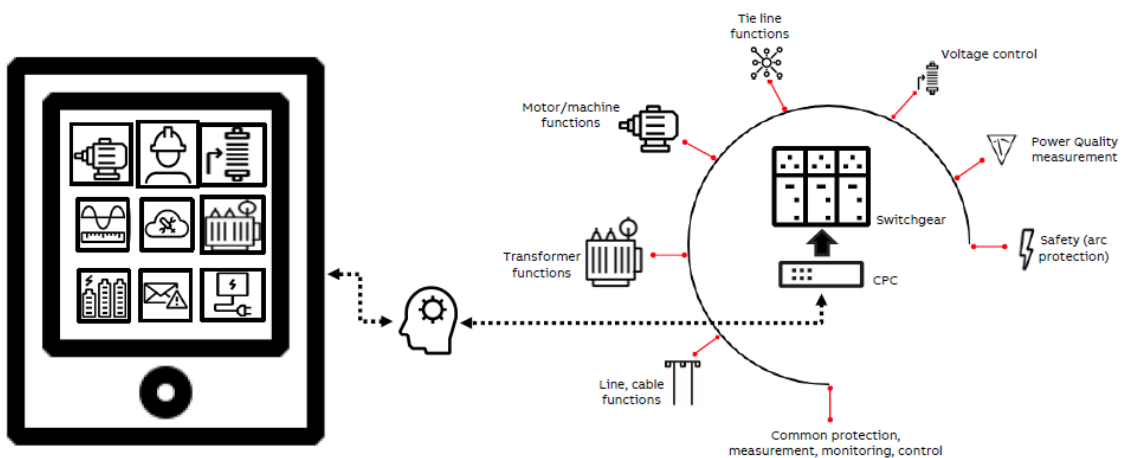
Tie line functions

Voltage control

Motor/machine functions

Power Quality measurement

Switchgear

Transformer functions

Safety (arc protection)

CPC

Line, cable functions

Common protection, measurement, monitoring, control